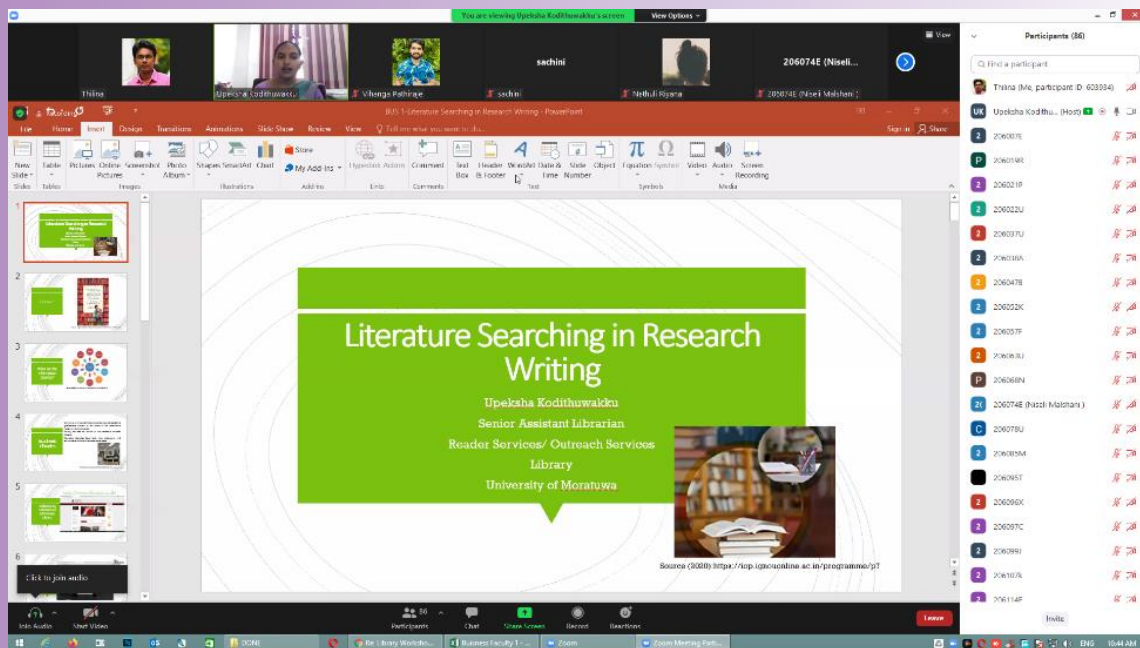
You are viewing Upeksha Kodithuwakku's screen View Options

Thilina
Upeksha Kodithuwak...
Vihanga Pathirage
sachini
sachini
Nethuli Rijyana
206074E (Niseli...
206074E (Niseli Malshani)

View

Participants (86)

Find a participant

Thilina (Me, participant ID: 608034)
UK Upeksha Kodithu... (Host)
206007E
P 206014R
2 206021P
2 206022U
2 206037U
2 206038A
2 206047B
2 206052K
2 206057F
2 206063U
P 206068N
2( 206074E (Niseli Malshani)
C 206078U
2 206085M
206095T
2 206096X
2 206097C
2 206099J
2 206107K
2 206114F

Invite

BUS 1-Literature Searching in Research Writing - PowerPoint

File Home Insert Design Transitions Animations Slide Show Review View Tell me what you want to do...
Sign in Share

New Slide Table Pictures Online Pictures Screenshot Photo Album Shapes SmartArt Chart Store My Add-ins Hyperlink Action Comment Text Box Header & Footer WordArt Date & Time Slide Number Object Equation Symbol Video Audio Screen Recording

Slides Tables Images Illustrations Add-ins Links Comments Text Symbols Media

1
2
3
4
5
6

Literature Searching in Research Writing

Upeksha Kodithuwakku
Senior Assistant Librarian
Reader Services/ Outreach Services
Library
University of Moratuwa

Source (2020) https://lop.ignouonline.ac.in/programme/p7

Click to join audio

Join Audio Start Video Participants 86 Chat Share Screen Record Reactions Leave

ENG 10:44 AM